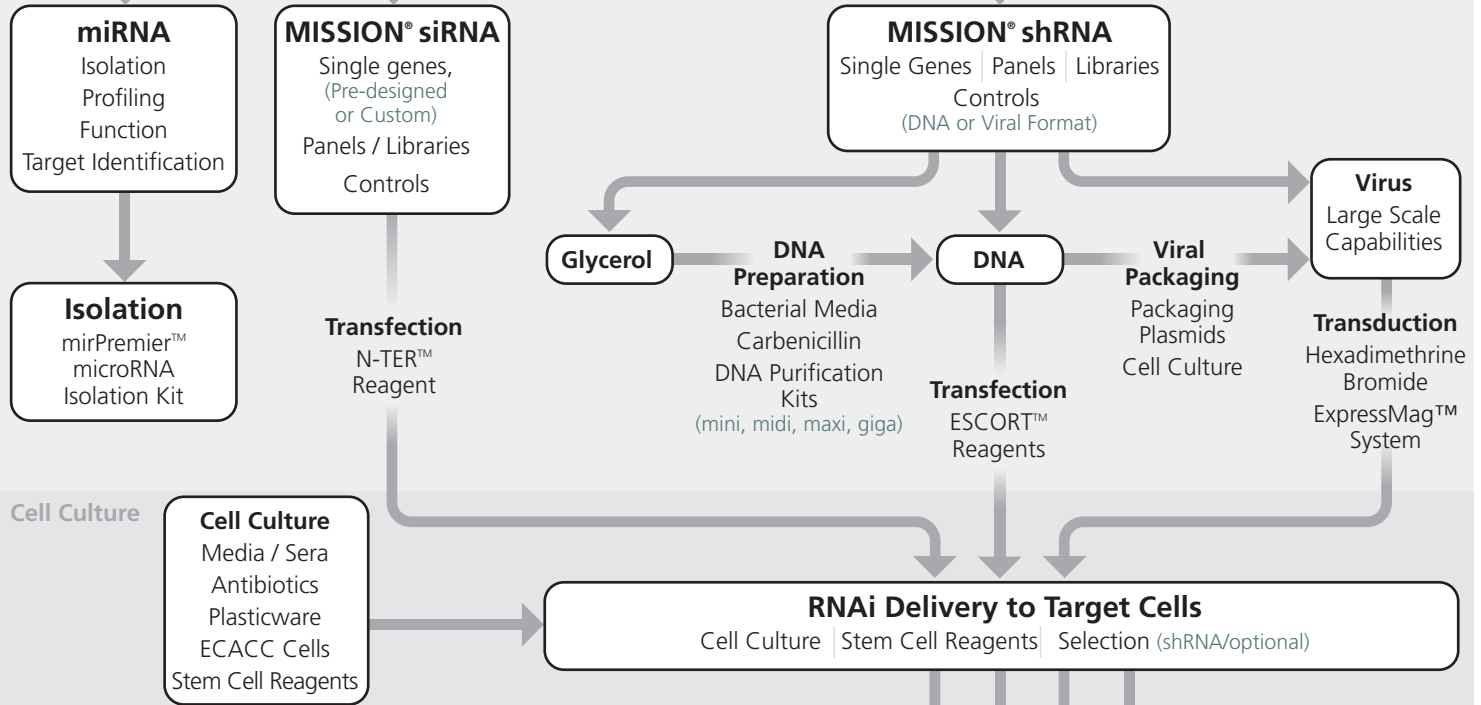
**miRNA**
Isolation
Profiling
Function
Target Identification

**MISSION® siRNA**
Single genes,
(Pre-designed or Custom)
Panels / Libraries
Controls

**MISSION® shRNA**
Single Genes | Panels | Libraries
Controls
(DNA or Viral Format)

**Virus**
Large Scale Capabilities

**Glycerol**

**DNA Preparation**
Bacterial Media
Carbenicillin
DNA Purification Kits
(mini, midi, maxi, giga)

**DNA**

**Viral Packaging**
Packaging Plasmids
Cell Culture

**Isolation**
mirPremier™ microRNA Isolation Kit

**Transfection**
N-TER™ Reagent

**Transfection**
ESCORT™ Reagents

**Transduction**
Hexadimethrine Bromide
ExpressMag™ System

Cell Culture

**Cell Culture**
Media / Sera
Antibiotics
Plasticware
ECACC Cells
Stem Cell Reagents

**RNAi Delivery to Target Cells**
Cell Culture | Stem Cell Reagents | Selection (shRNA/optional)